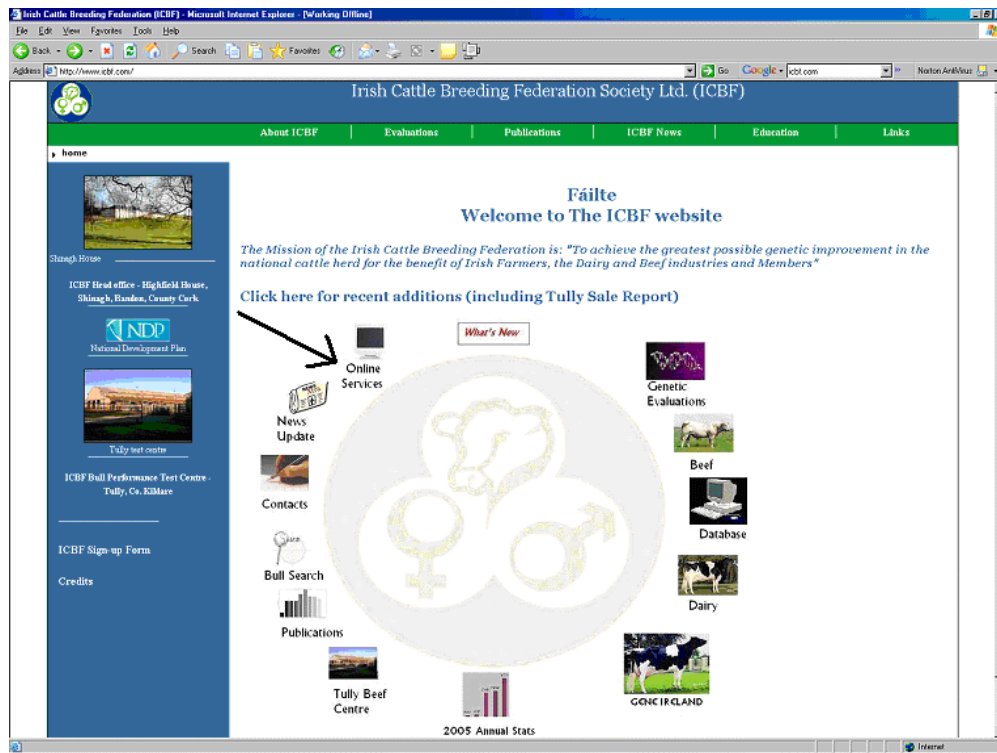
Irish Cattle Breeding Federation (ICBF) - Microsoft Internet Explorer - [Working Offline]

File Edit View Favorites Tools Help

Back Search Favorites

Address http://www.icbf.com/ Go Google icbf.com Norton AntiVirus

Irish Cattle Breeding Federation Society Ltd. (ICBF)

About ICBF | Evaluations | Publications | ICBF News | Education | Links

home

Shinagh House

ICBF Head office - Highfield House, Shinagh, Bandon, County Cork

NDP

National Development Plan

Tully test centre

ICBF Bull Performance Test Centre - Tully, Co. Kildare

ICBF Sign-up Form

Credits

Fáilte
Welcome to The ICBF website

The Mission of the Irish Cattle Breeding Federation is: "To achieve the greatest possible genetic improvement in the national cattle herd for the benefit of Irish Farmers, the Dairy and Beef industries and Members"

Click here for recent additions (including Tully Sale Report)

What's New

Online Services

News Update

Contacts

Bull Search

Publications

Tully Beef Centre

2005 Annual Stats

Genetic Evaluations

Beef

Database

Dairy

GENE IRELAND

Internet